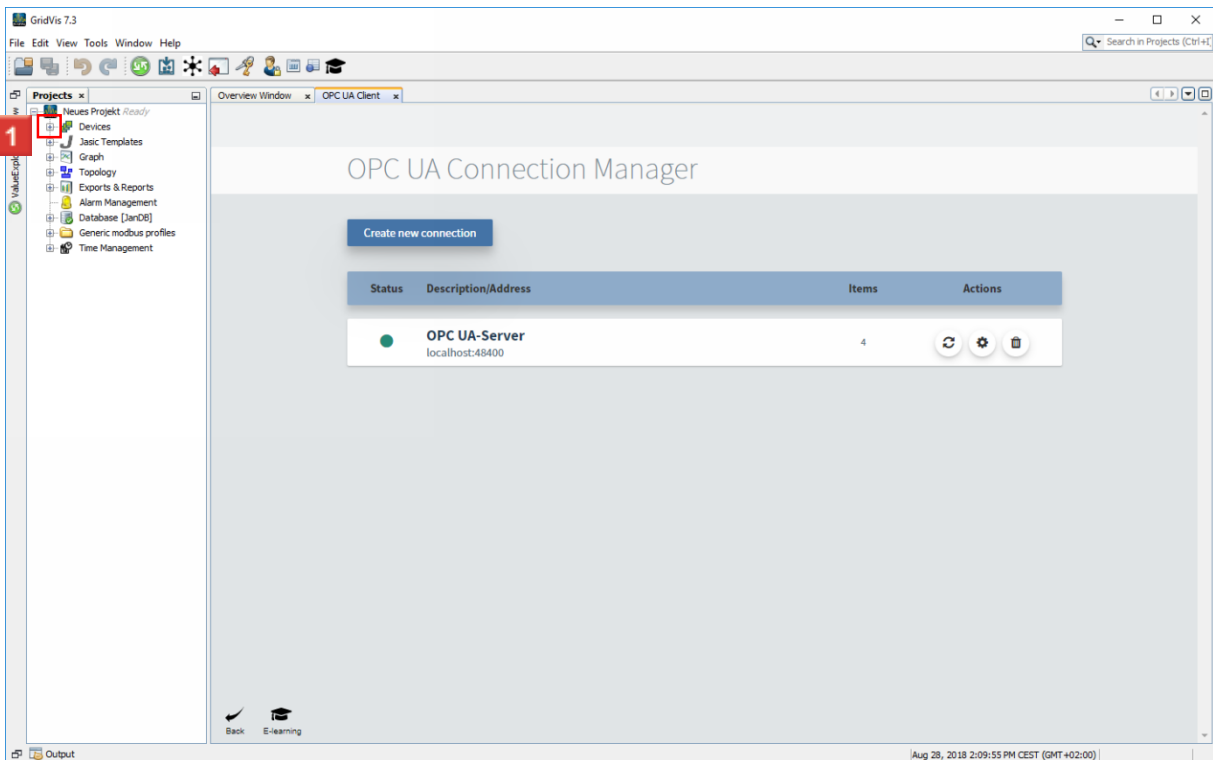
GridVis 7.3

File Edit View Tools Window Help

Search in Projects (Ctrl+I)

Projects ×

ValueExpl

Neues Projekt Ready

1

Devices
Jasic Templates
Graph
Topology
Exports & Reports
Alarm Management
Database [JanDB]
Generic modbus profiles
Time Management

Overview Window × OPC UA Client ×

OPC UA Connection Manager

Create new connection

| Status | Description/Address | Items | Actions |
|---|---|---|---|
| | OPC UA-Server localhost:48400 | 4 | |

Back E-learning

Output

Aug 28, 2018 2:09:55 PM CEST (GMT+02:00)